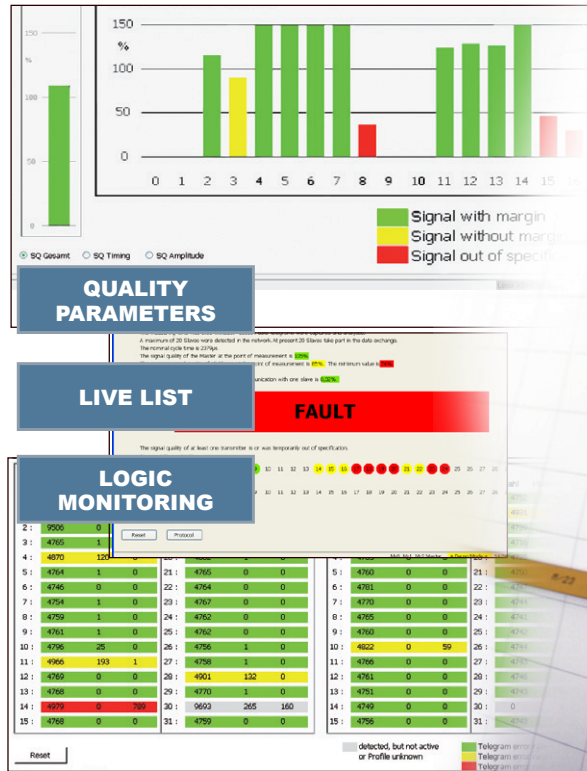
150

%

100

50

0

150

%

100

50

0

0 1 2 3 4 5 6 7 8 9 10 11 12 13 14 15 16

Signal with margin
Signal without margin
Signal out of specification

SQ Gesamt SQ Timing SQ Amplitude

QUALITY PARAMETERS

A maximum of 20 Slaves were detected in the network. At present 20 Slaves take part in the data exchange.
The nominal cycle time is 237Hz.
The signal quality of the Master at the point of measurement is 135%.
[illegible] of measurement is 87%. The minimum value is 76%.
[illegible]unication with one slave is 0.32%.

LIVE LIST

FAULT

The signal quality of at least one transmitter is or was temporarily out of specification.

LOGIC MONITORING

10 11 12 13 14 15 16 17 18 19 20 21 22 23 24 25 26 27 28

Reset Protocol

| 2 : | 9506 | 0 | | 21 : | 4765 | 0 | 0 | 5 : | 4760 | 0 | 0 |
|---|---|---|---|---|---|---|---|---|---|---|---|
| 3 : | 4765 | 1 | | 22 : | 4764 | 0 | 0 | 6 : | 4781 | 0 | 0 |
| 4 : | 4870 | 120 | | 23 : | 4767 | 0 | 0 | 7 : | 4770 | 0 | 0 |
| 5 : | 4764 | 1 | 0 | 24 : | 4762 | 0 | 0 | 8 : | 4765 | 0 | 0 |
| 6 : | 4746 | 0 | 0 | 25 : | 4760 | 0 | 0 | 9 : | 4760 | 0 | 0 |
| 7 : | 4754 | 1 | 0 | 26 : | 4756 | 1 | 0 | 10 : | 4822 | 0 | 59 |
| 8 : | 4759 | 1 | 0 | 27 : | 4758 | 1 | 0 | 11 : | 4766 | 0 | 0 |
| 9 : | 4761 | 1 | 0 | 28 : | 4901 | 132 | 0 | 12 : | 4761 | 0 | 0 |
| 10 : | 4796 | 25 | 0 | 29 : | 4770 | 1 | 0 | 13 : | 4751 | 0 | 0 |
| 11 : | 4966 | 193 | 1 | 30 : | 9693 | 265 | 160 | 14 : | 4749 | 0 | 0 |
| 12 : | 4769 | 0 | 0 | 31 : | 4759 | 0 | 0 | 15 : | 4756 | 0 | 0 |
| 13 : | 4768 | 0 | 0 | | | | | | | | |
| 14 : | 4979 | 0 | 789 | | | | | | | | |
| 15 : | 4768 | 0 | 0 | | | | | | | | |

21 : 22 : 23 : 24 : 25 : 26 : 27 : 28 : 29 : 30 : 31 :

Reset

detected, but not active or Profile unknown

Telegram error
Telegram error
Telegram error